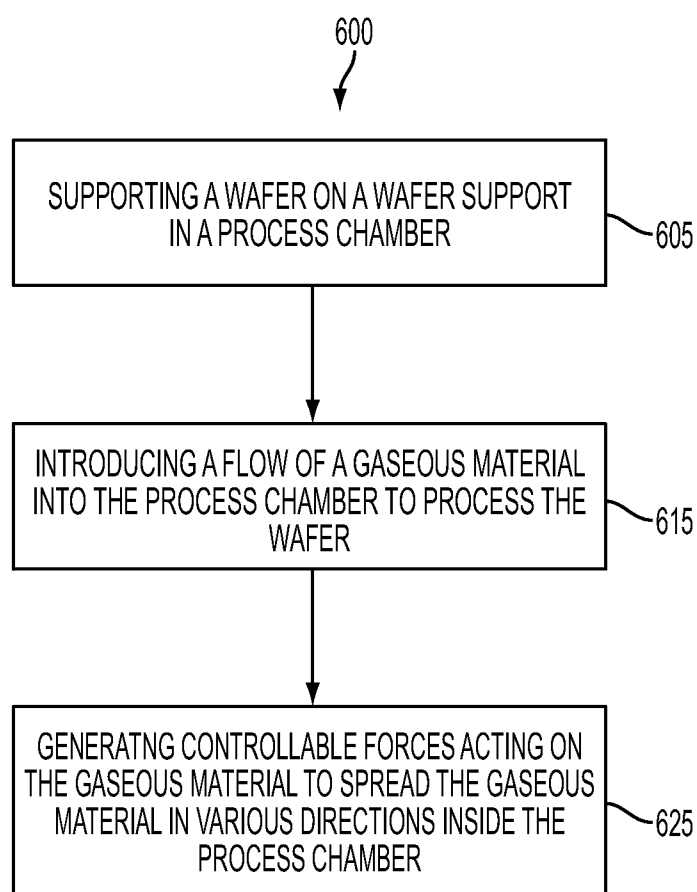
600

SUPPORTING A WAFER ON A WAFER SUPPORT IN A PROCESS CHAMBER

605

INTRODUCING A FLOW OF A GASEOUS MATERIAL INTO THE PROCESS CHAMBER TO PROCESS THE WAFER

615

GENERATNG CONTROLLABLE FORCES ACTING ON THE GASEOUS MATERIAL TO SPREAD THE GASEOUS MATERIAL IN VARIOUS DIRECTIONS INSIDE THE PROCESS CHAMBER

625